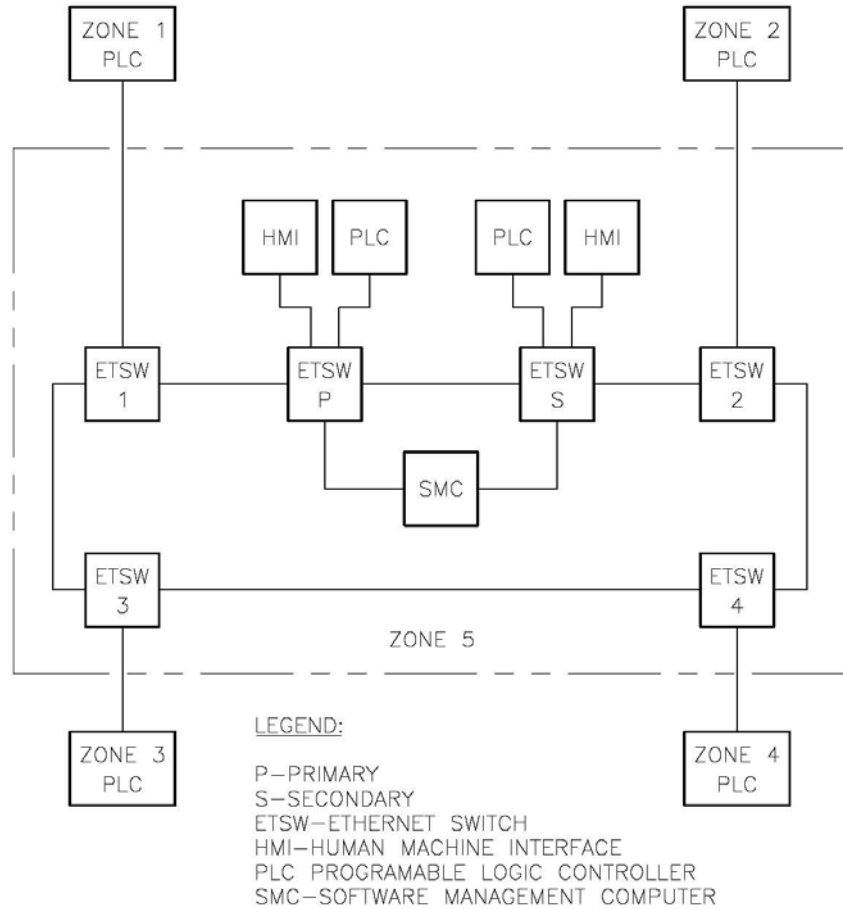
ZONE 1
PLC

ZONE 2
PLC

HMI

PLC

PLC

HMI

ETSW
1

ETSW
P

ETSW
S

ETSW
2

SMC

ETSW
3

ETSW
4

ZONE 5

ZONE 3
PLC

LEGEND:

P–PRIMARY
S–SECONDARY
ETSW–ETHERNET SWITCH
HMI–HUMAN MACHINE INTERFACE
PLC PROGRAMABLE LOGIC CONTROLLER
SMC–SOFTWARE MANAGEMENT COMPUTER

ZONE 4
PLC